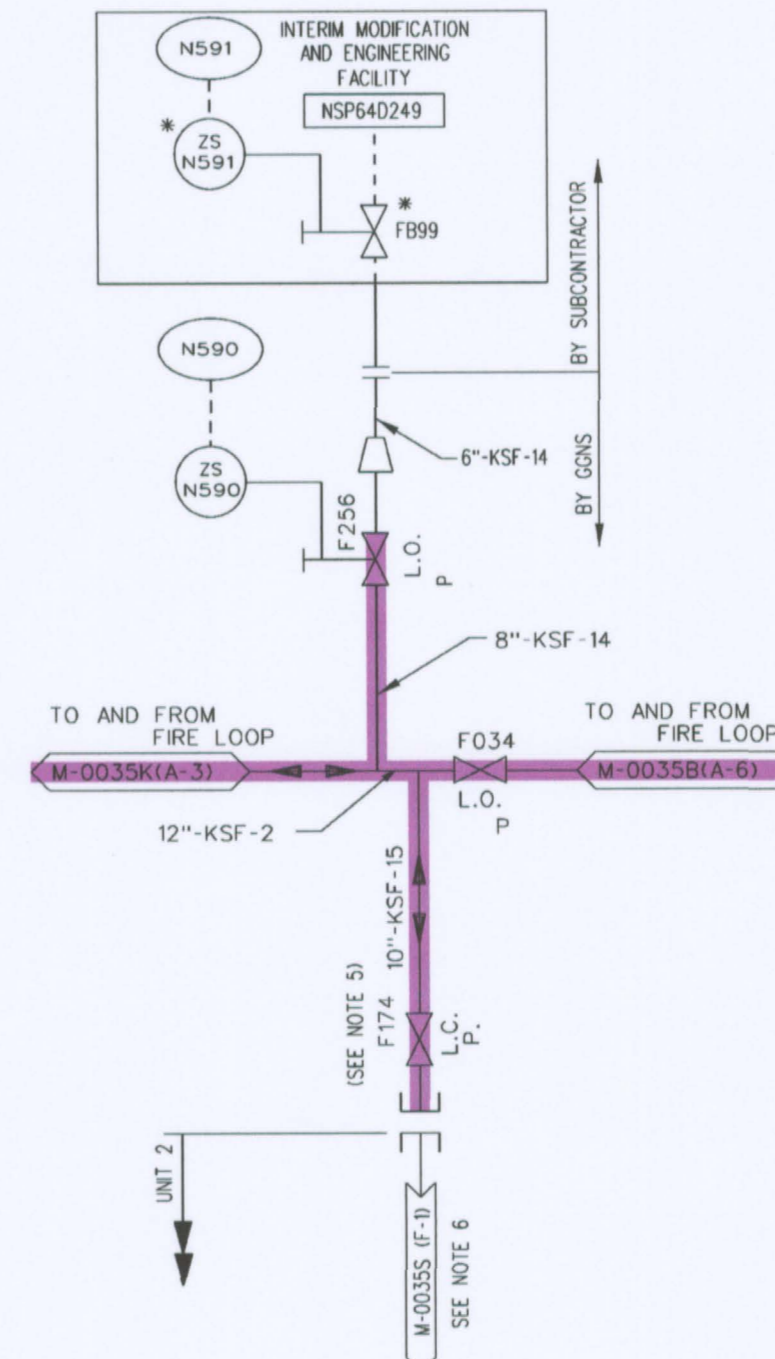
INTERIM MODIFICATION AND ENGINEERING FACILITY

N591

NSP64D249

*

ZS N591

*

FB99

BY SUBCONTRACTOR

N590

6"-KSF-14

BY GGNS

ZS N590

F256

L.O. P

8"-KSF-14

TO AND FROM FIRE LOOP

TO AND FROM FIRE LOOP

M-0035K(A-3)

F034

M-0035B(A-6)

L.O. P

12"-KSF-2

10"-KSF-15

(SEE NOTE 5) F174

L.C. P.

UNIT 2

M-0035S (F-1)

SEE NOTE 6